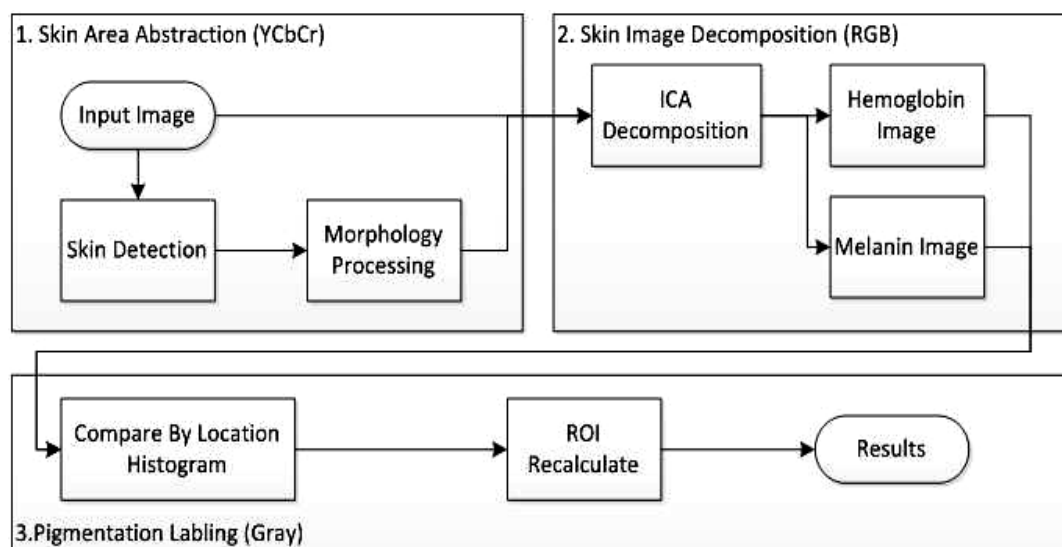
1. Skin Area Abstraction (YCbCr)

Input Image

Skin Detection

Morphology Processing

2. Skin Image Decomposition (RGB)

ICA Decomposition

Hemoglobin Image

Melanin Image

Compare By Location Histogram

ROI Recalculate

Results

3.Pigmentation Labling (Gray)